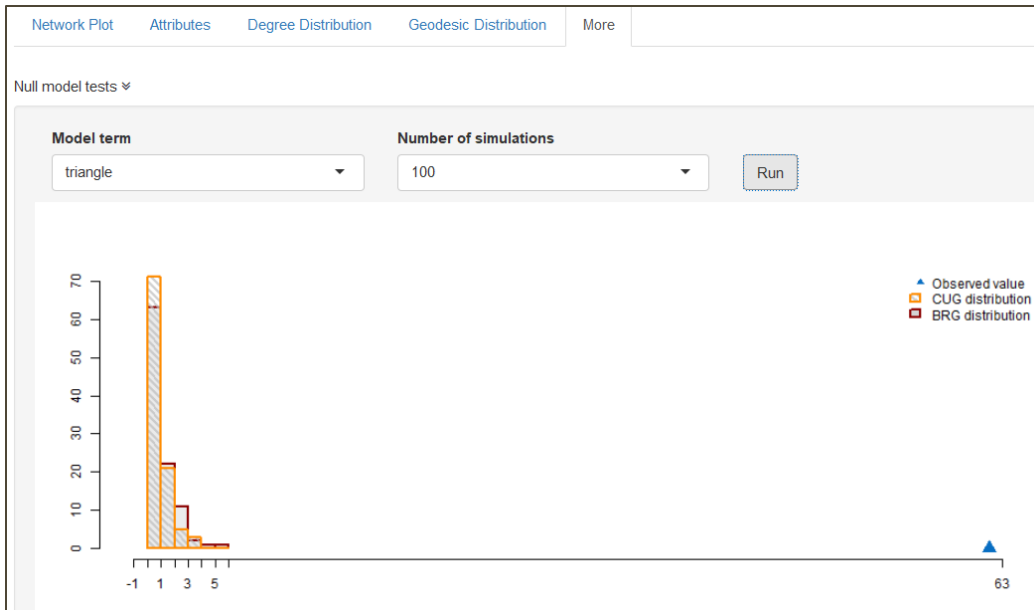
Network Plot Attributes Degree Distribution Geodesic Distribution More

Null model tests ≽

Model term
triangle

Number of simulations
100

Run

70
60
50
40
30
20
10
0

-1 1 3 5

63

Observed value
CUG distribution
BRG distribution